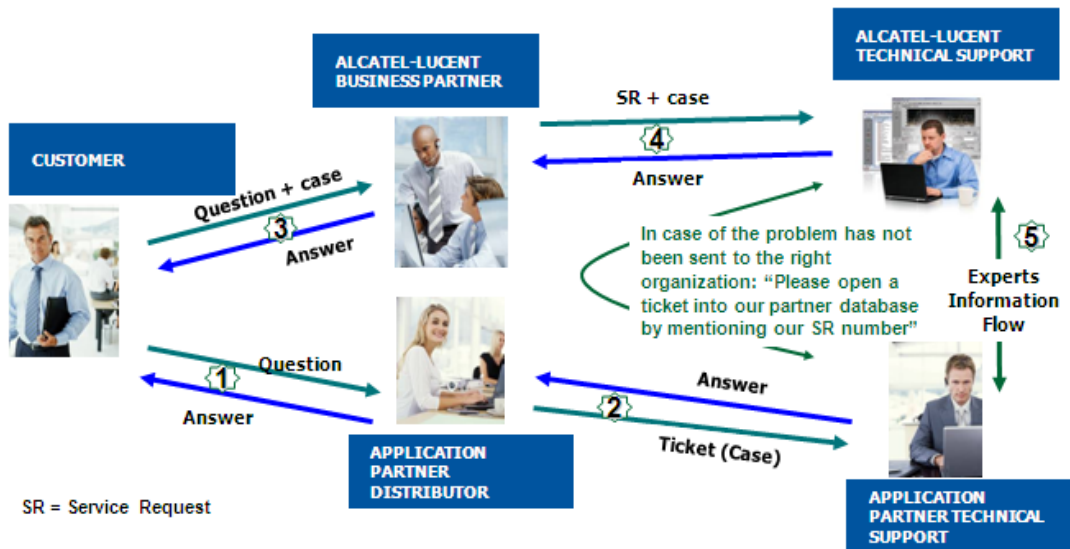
ALCATEL-LUCENT BUSINESS PARTNER

ALCATEL-LUCENT TECHNICAL SUPPORT

CUSTOMER

SR + case

4

Answer

Question + case

3

Answer

In case of the problem has not been sent to the right organization: “Please open a ticket into our partner database by mentioning our SR number”

5

Experts Information Flow

Question

1

Answer

Answer

2

Ticket (Case)

APPLICATION PARTNER DISTRIBUTOR

APPLICATION PARTNER TECHNICAL SUPPORT

SR = Service Request